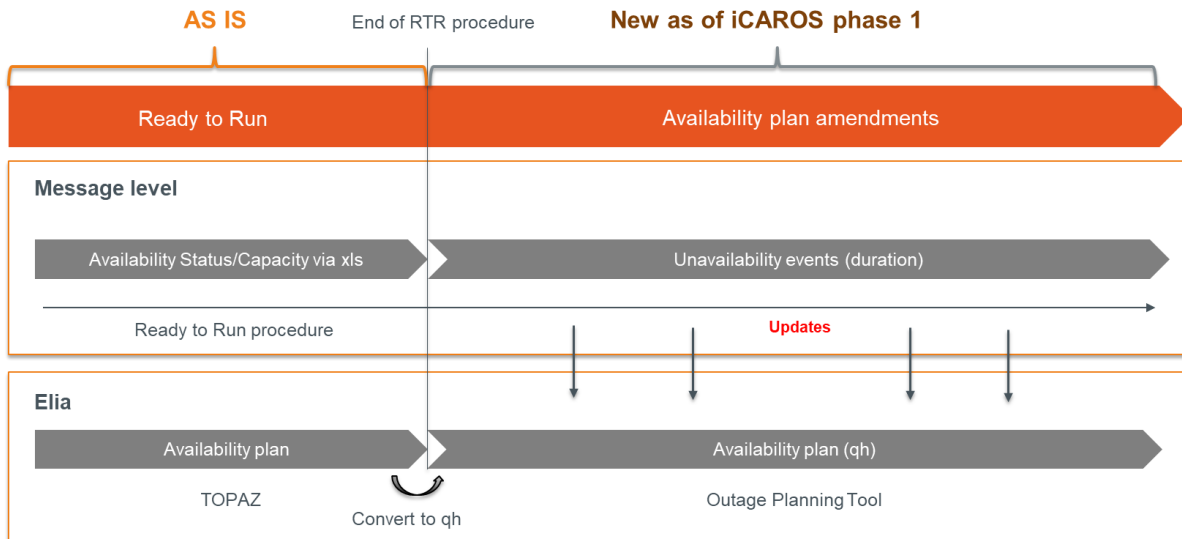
AS IS

End of RTR procedure

New as of iCAROS phase 1

Ready to Run

Availability plan amendments

Message level

Availability Status/Capacity via xls

Unavailability events (duration)

Ready to Run procedure

Updates

Elia

Availability plan

Availability plan (qh)

TOPAZ

Convert to qh

Outage Planning Tool